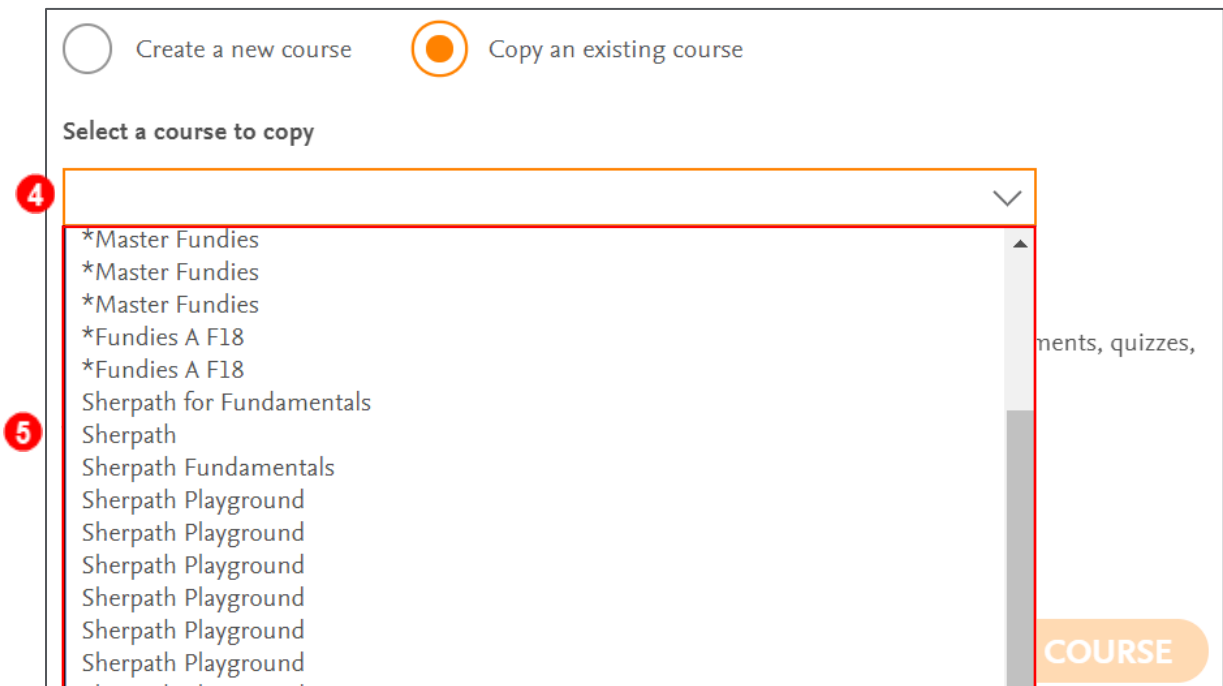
Create a new course

Copy an existing course

Select a course to copy

4

*Master Fundies
*Master Fundies
*Master Fundies
*Fundies A F18
*Fundies A F18
Sherpath for Fundamentals
Sherpath
Sherpath Fundamentals
Sherpath Playground
Sherpath Playground
Sherpath Playground
Sherpath Playground
Sherpath Playground
Sherpath Playground

5

ments, quizzes,

COURSE